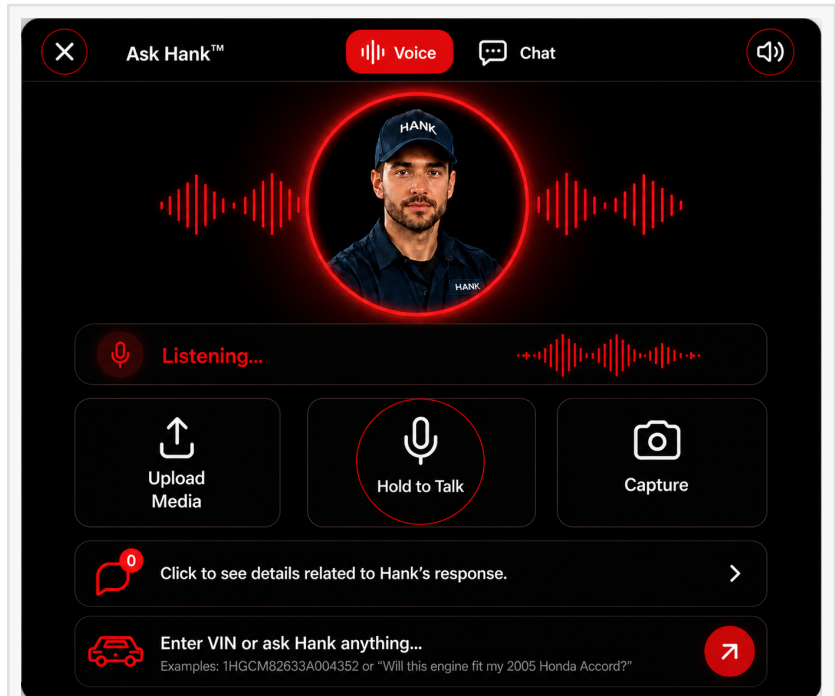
Ask Hank™

Voice

Chat

HANK

HANK

Listening...

Upload Media

Hold to Talk

Capture

0

Click to see details related to Hank's response.

Enter VIN or ask Hank anything...

Examples: 1HGCM82633A004352 or "Will this engine fit my 2005 Honda Accord?"